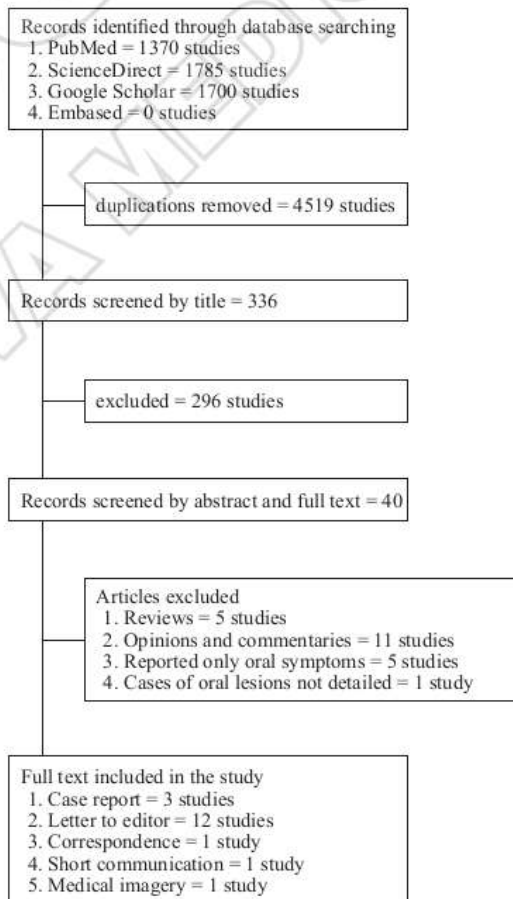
Records identified through database searching
1. PubMed = 1370 studies
2. ScienceDirect = 1785 studies
3. Google Scholar = 1700 studies
4. Embased = 0 studies

duplications removed = 4519 studies

Records screened by title = 336

excluded = 296 studies

Records screened by abstract and full text = 40

Articles excluded
1. Reviews = 5 studies
2. Opinions and commentaries = 11 studies
3. Reported only oral symptoms = 5 studies
4. Cases of oral lesions not detailed = 1 study

Full text included in the study
1. Case report = 3 studies
2. Letter to editor = 12 studies
3. Correspondence = 1 study
4. Short communication = 1 study
5. Medical imagery = 1 study